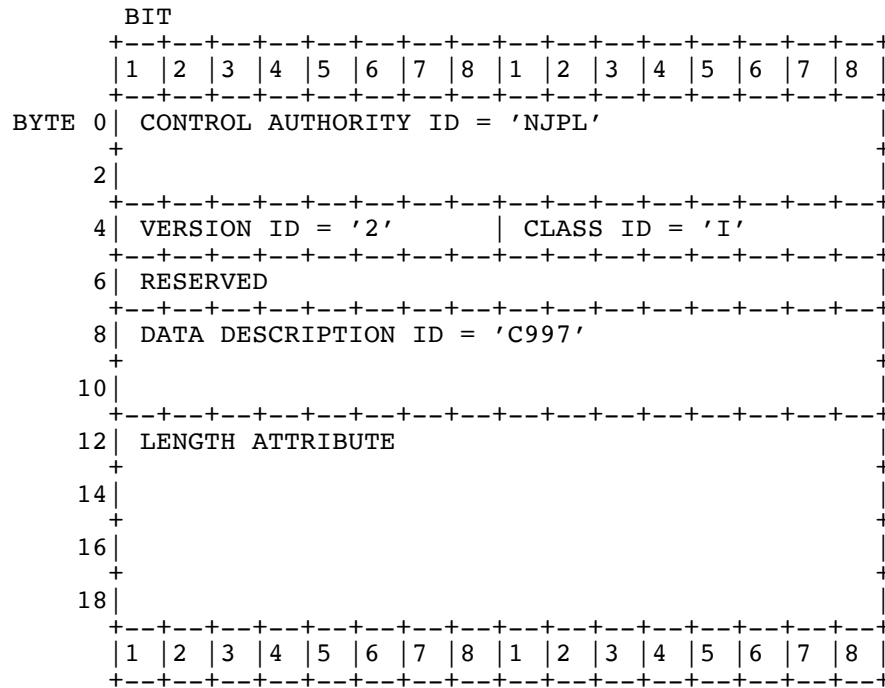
BIT

| | 1 | 2 | 3 | 4 | 5 | 6 | 7 | 8 | 1 | 2 | 3 | 4 | 5 | 6 | 7 | 8 |
|---|---|---|---|---|---|---|---|---|---|---|---|---|---|---|---|---|
| BYTE 0 | CONTROL AUTHORITY ID = 'NJPL' | | | | | | | | | | | | | | | |
| 2 | | | | | | | | | | | | | | | | |
| 4 | VERSION ID = '2' | | | | | | | | CLASS ID = 'I' | | | | | | | |
| 6 | RESERVED | | | | | | | | | | | | | | | |
| 8 | DATA DESCRIPTION ID = 'C997' | | | | | | | | | | | | | | | |
| 10 | | | | | | | | | | | | | | | | |
| 12 | LENGTH ATTRIBUTE | | | | | | | | | | | | | | | |
| 14 | | | | | | | | | | | | | | | | |
| 16 | | | | | | | | | | | | | | | | |
| 18 | | | | | | | | | | | | | | | | |
| | 1 | 2 | 3 | 4 | 5 | 6 | 7 | 8 | 1 | 2 | 3 | 4 | 5 | 6 | 7 | 8 |